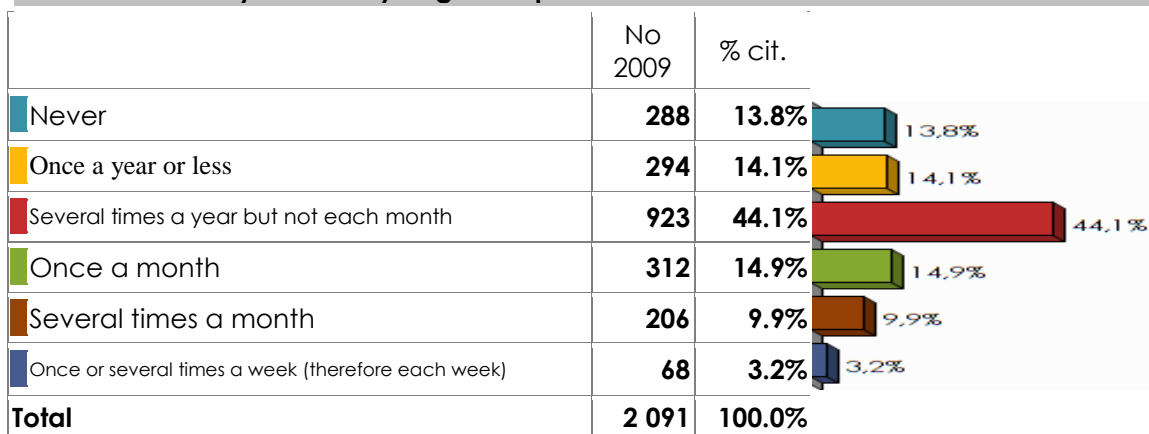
| | No 2009 | % cit. |
|---|---|---|
| Never | 288 | 13.8% |
| Once a year or less | 294 | 14.1% |
| Several times a year but not each month | 923 | 44.1% |
| Once a month | 312 | 14.9% |
| Several times a month | 206 | 9.9% |
| Once or several times a week (therefore each week) | 68 | 3.2% |
| Total | 2 091 | 100.0% |

13,8%
14,1%
44,1%
14,9%
9,9%
3,2%